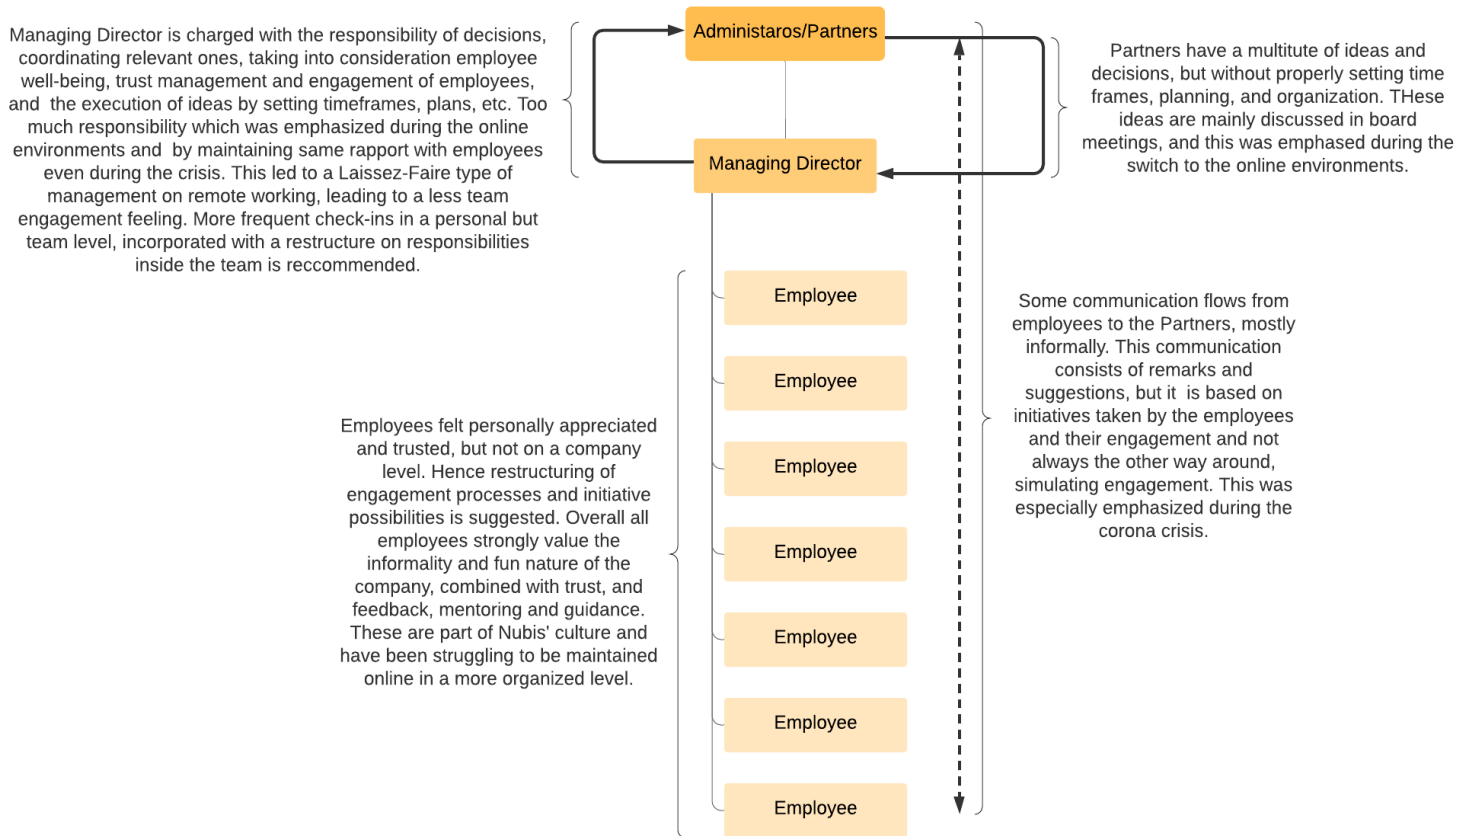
Managing Director is charged with the responsibility of decisions, coordinating relevant ones, taking into consideration employee well-being, trust management and engagement of employees, and the execution of ideas by setting timeframes, plans, etc. Too much responsibility which was emphasized during the online environments and by maintaining same rapport with employees even during the crisis. This led to a Laissez-Faire type of management on remote working, leading to a less team engagement feeling. More frequent check-ins in a personal but team level, incorporated with a restructure on responsibilities inside the team is reccommended.

Administaros/Partners

Managing Director

Partners have a multitute of ideas and decisions, but without properly setting time frames, planning, and organization. THese ideas are mainly discussed in board meetings, and this was emphased during the switch to the online environments.

Employee

Employee

Employee

Employee

Employee

Employee

Employee

Employees felt personally appreciated and trusted, but not on a company level. Hence restructuring of engagement processes and initiative possibilities is suggested. Overall all employees strongly value the informality and fun nature of the company, combined with trust, and feedback, mentoring and guidance. These are part of Nubis' culture and have been struggling to be maintained online in a more organized level.

Some communication flows from employees to the Partners, mostly informally. This communication consists of remarks and suggestions, but it is based on initiatives taken by the employees and their engagement and not always the other way around, simulating engagement. This was especially emphasized during the corona crisis.